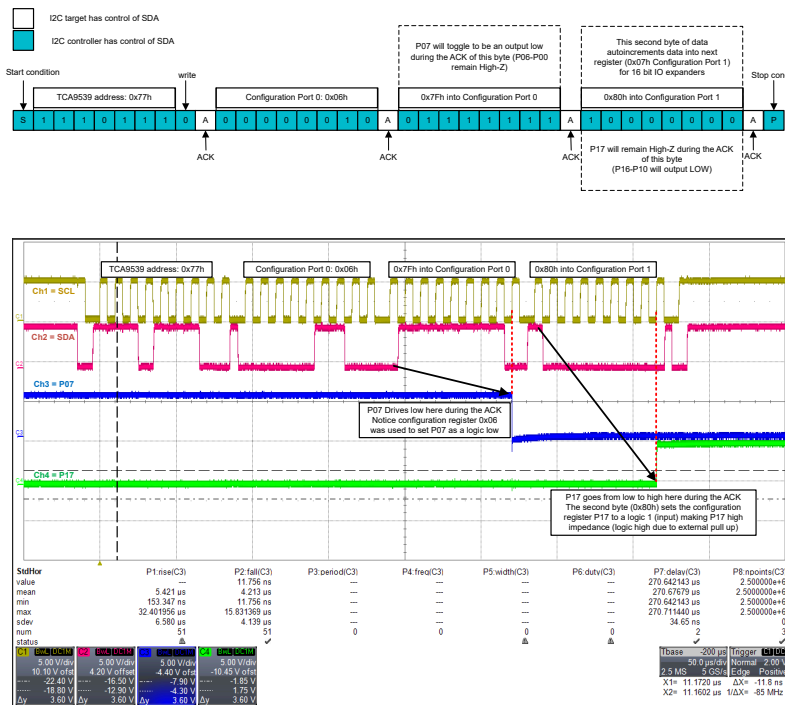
I2C target has control of SDA

I2C controller has control of SDA

Start condition

write

Stop condition

TCA9539 address: 0x77h

Configuration Port 0: 0x06h

P07 will toggle to be an output low during the ACK of this byte (P06-P00 remain High-Z)

0x7Fh into Configuration Port 0

This second byte of data autoincrements data into next register (0x07h Configuration Port 1) for 16 bit IO expanders

0x80h into Configuration Port 1

| S | 1 | 1 | 1 | 0 | 1 | 1 | 1 | 0 | A | 0 | 0 | 0 | 0 | 0 | 1 | 1 | 0 | A | 0 | 1 | 1 | 1 | 1 | 1 | 1 | 1 | A | 1 | 0 | 0 | 0 | 0 | 0 | 0 | 0 | A | P |
|---|---|---|---|---|---|---|---|---|---|---|---|---|---|---|---|---|---|---|---|---|---|---|---|---|---|---|---|---|---|---|---|---|---|---|---|---|---|

ACK

ACK

ACK

ACK

P17 will remain High-Z during the ACK of this byte (P16-P10 will output LOW)

TCA9539 address: 0x77h

Configuration Port 0: 0x06h

0x7Fh into Configuration Port 0

0x80h into Configuration Port 1

Ch1 = SCL

Ch2 = SDA

Ch3 = P07

Ch4 = P17

P07 Drives low here during the ACK Notice configuration register 0x06 was used to set P07 as a logic low

P17 goes from low to high here during the ACK The second byte (0x80h) sets the configuration register P17 to a logic 1 (input) making P17 high impedance (logic high due to external pull up)

| StdHor | P1:rise(C3) | P2:fall(C2) | P3:period(C3) | P4:freq(C3) | P5:width(C3) | P6:duty(C3) | P7:delay(C3) | P8:npoints(C3 |
|---|---|---|---|---|---|---|---|---|
| value | --- | 11.756 ns | --- | --- | --- | --- | 270.642143 µs | 2.500000e+6 |
| mean | 5.421 µs | 4.213 µs | --- | --- | --- | --- | 270.67679 µs | 2.500000e+6 |
| min | 153.347 ns | 11.756 ns | --- | --- | --- | --- | 270.642143 µs | 2.500000e+6 |
| max | 32.401956 µs | 15.831369 µs | --- | --- | --- | --- | 270.711440 µs | 2.500000e+6 |
| sdev | 6.580 µs | 4.139 µs | --- | --- | --- | --- | 34.65 ns | 0 |
| num | 51 | 51 | 0 | 0 | 0 | 0 | 2 | 3 |
| status | | | | | | | | |

C1 BwL DC1M 5.00 V/div 10.10 V ofst -22.40 V -18.80 V Δy 3.60 V
C2 BwL DC1M 5.00 V/div 4.20 V offset -16.50 V -12.90 V Δy 3.60 V
C3 BwL DC1M 5.00 V/div -4.40 V ofst -7.90 V -4.30 V Δy 3.60 V
C4 BwL DC1M 5.00 V/div -10.45 V ofst -1.85 V 1.75 V Δy 3.60 V

Tbase -200 µs 50.0 µs/div 2.5 MS 5 GS/s
Trigger C1 DC Normal 2.00 V Edge Positive
X1= 11.1720 µs ΔX= -11.8 ns
X2= 11.1602 µs 1/ΔX= -85 MHz